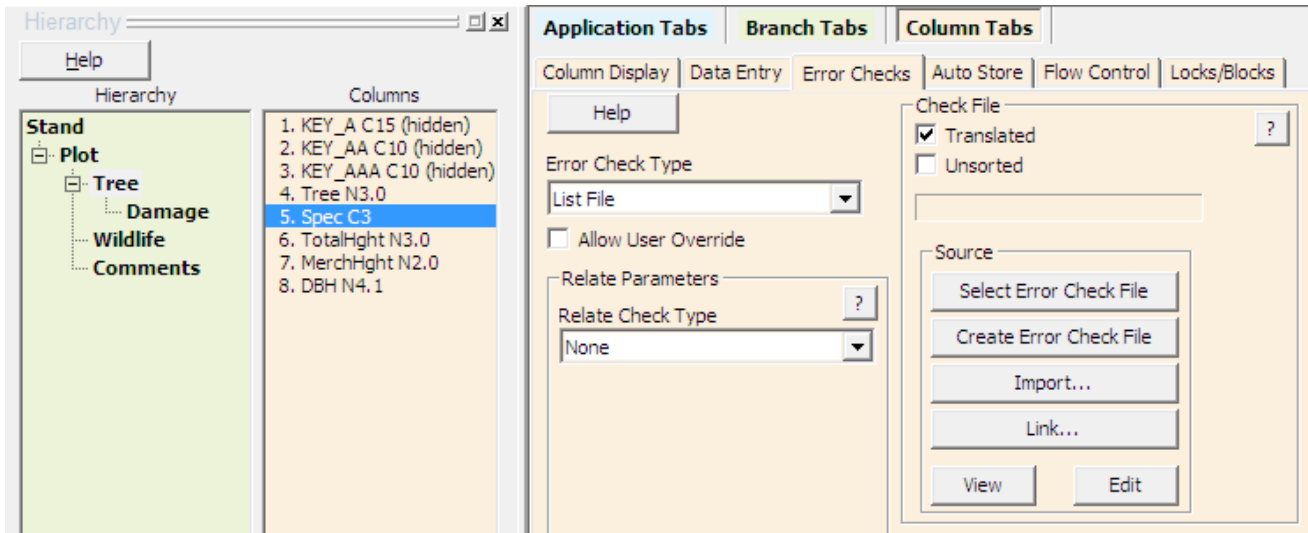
Hierarchy

Help

Hierarchy

Stand
Plot
Tree
Damage
Wildlife
Comments

Columns

1. KEY_A C15 (hidden)
2. KEY_AA C10 (hidden)
3. KEY_AAA C10 (hidden)
4. Tree N3.0
5. Spec C3
6. TotalHght N3.0
7. MerchHght N2.0
8. DBH N4.1

Application Tabs | Branch Tabs | Column Tabs

Column Display | Data Entry | Error Checks | Auto Store | Flow Control | Locks/Blocks

Help

Error Check Type
List File

Allow User Override

Relate Parameters
Relate Check Type
?
None

Check File
Translated
Unsorted
?

Source
Select Error Check File
Create Error Check File
Import...
Link...
View
Edit